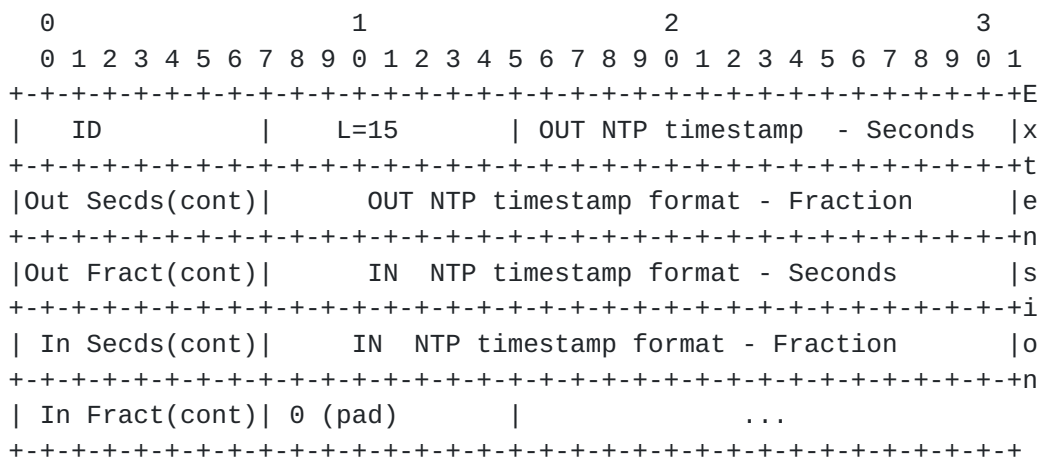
```
  0                   1                   2                   3
  0 1 2 3 4 5 6 7 8 9 0 1 2 3 4 5 6 7 8 9 0 1 2 3 4 5 6 7 8 9 0 1
 +-+-+-+-+-+-+-+-+-+-+-+-+-+-+-+-+-+-+-+-+-+-+-+-+-+-+-+-+-+-+-+-+E
 |   ID          |     L=15      | OUT NTP timestamp  - Seconds  |x
 +-+-+-+-+-+-+-+-+-+-+-+-+-+-+-+-+-+-+-+-+-+-+-+-+-+-+-+-+-+-+-+-+t
 |Out Secds(cont)|      OUT NTP timestamp format - Fraction      |e
 +-+-+-+-+-+-+-+-+-+-+-+-+-+-+-+-+-+-+-+-+-+-+-+-+-+-+-+-+-+-+-+-+n
 |Out Fract(cont)|      IN  NTP timestamp format - Seconds       |s
 +-+-+-+-+-+-+-+-+-+-+-+-+-+-+-+-+-+-+-+-+-+-+-+-+-+-+-+-+-+-+-+-+i
 | In Secds(cont)|     IN  NTP timestamp format - Fraction       |o
 +-+-+-+-+-+-+-+-+-+-+-+-+-+-+-+-+-+-+-+-+-+-+-+-+-+-+-+-+-+-+-+-+n
 | In Fract(cont)| 0 (pad)       |              ...
 +-+-+-+-+-+-+-+-+-+-+-+-+-+-+-+-+-+-+-+-+-+-+-+-+-+-+-+-+-+-+-+-+
```